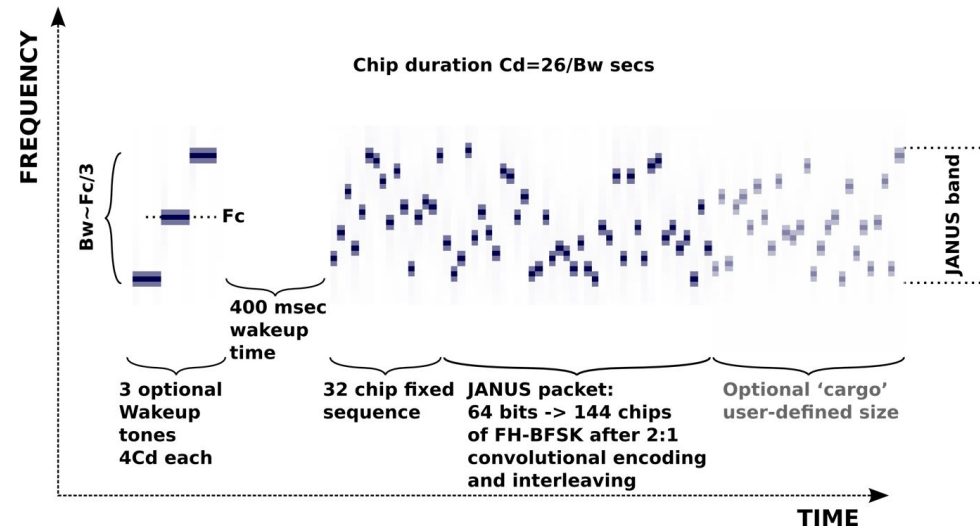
FREQUENCY

Chip duration Cd=26/Bw secs

Bw~Fc/3

Fc

JANUS band

400 msec wakeup time

3 optional Wakeup tones 4Cd each

32 chip fixed sequence

JANUS packet: 64 bits -> 144 chips of FH-BFSK after 2:1 convolutional encoding and interleaving

Optional 'cargo' user-defined size

TIME